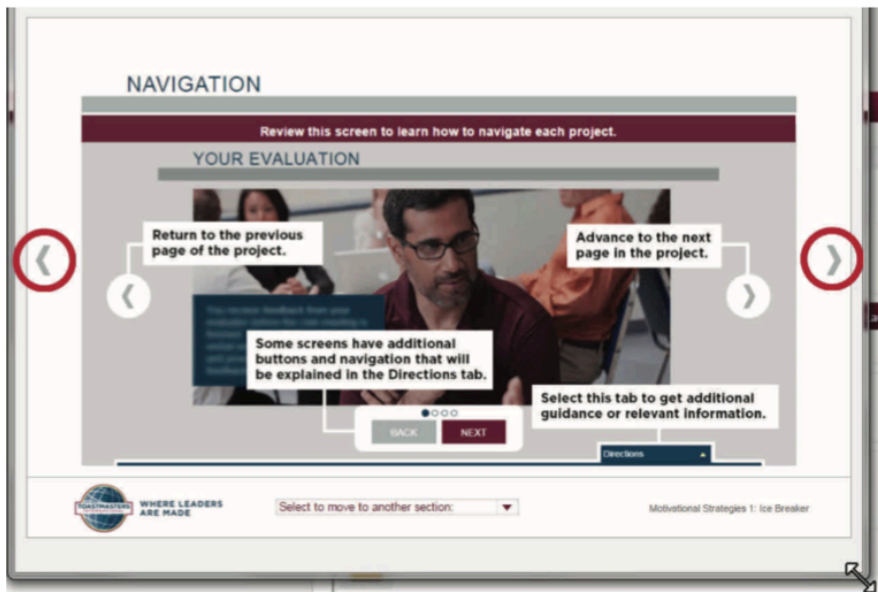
NAVIGATION

Review this screen to learn how to navigate each project.

YOUR EVALUATION

Return to the previous page of the project.

Advance to the next page in the project.

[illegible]

Some screens have additional buttons and navigation that will be explained in the Directions tab.

Select this tab to get additional guidance or relevant information.

BACK

NEXT

Directions

TOASTMASTERS INTERNATIONAL

WHERE LEADERS ARE MADE

Select to move to another section:

Motivational Strategies 1: Ice Breaker